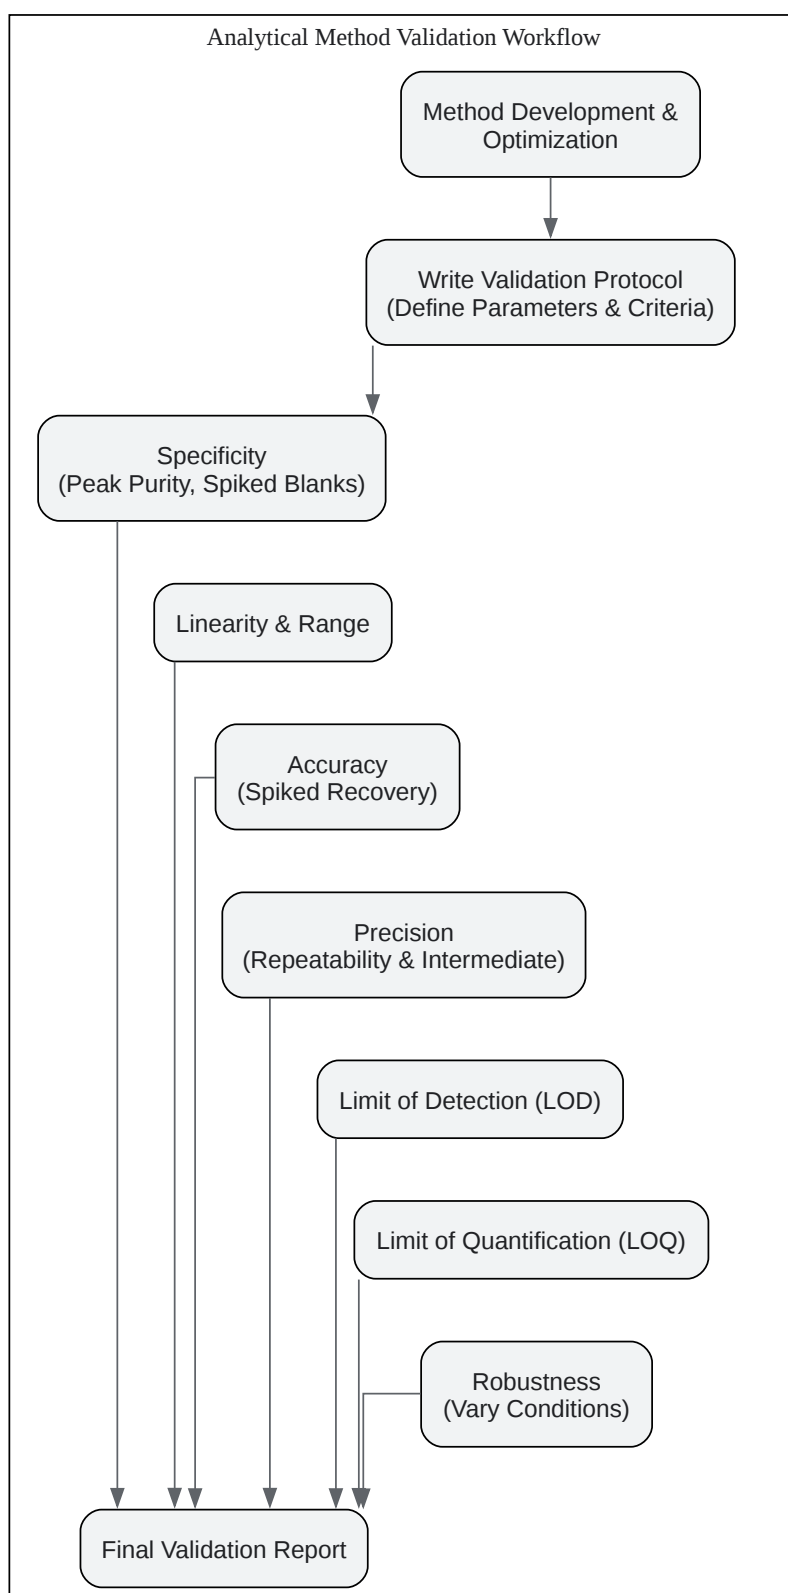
Analytical Method Validation Workflow

Method Development & Optimization

Write Validation Protocol (Define Parameters & Criteria)

Specificity (Peak Purity, Spiked Blanks)

Linearity & Range

Accuracy (Spiked Recovery)

Precision (Repeatability & Intermediate)

Limit of Detection (LOD)

Limit of Quantification (LOQ)

Robustness (Vary Conditions)

Final Validation Report